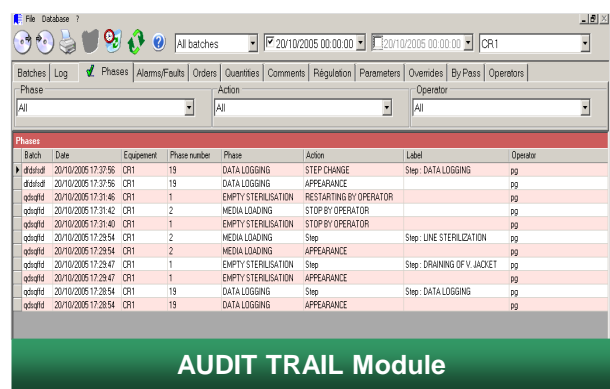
File Database ?

All batches
20/10/2005 00:00:00
20/10/2005 00:00:00
CR1

Batches | Log | Phases | Alarms/Faults | Orders | Quantities | Comments | Régulation | Parameters | Overrides | By Pass | Operators

Phase
All
Action
All
Operator
All

Phases

| Batch | Date | Equipement | Phase number | Phase | Action | Label | Operator |
|---|---|---|---|---|---|---|---|
| dfdsfsdf | 20/10/2005 17:37:56 | CR1 | 19 | DATA LOGGING | STEP CHANGE | Step : DATA LOGGING | pg |
| dfdsfsdf | 20/10/2005 17:37:56 | CR1 | 19 | DATA LOGGING | APPEARANCE | | pg |
| qdsqfdd | 20/10/2005 17:31:46 | CR1 | 1 | EMPTY STERILISATION | RESTARTING BY OPERATOR | | pg |
| qdsqfdd | 20/10/2005 17:31:42 | CR1 | 2 | MEDIA LOADING | STOP BY OPERATOR | | pg |
| qdsqfdd | 20/10/2005 17:31:40 | CR1 | 1 | EMPTY STERILISATION | STOP BY OPERATOR | | pg |
| qdsqfdd | 20/10/2005 17:29:54 | CR1 | 2 | MEDIA LOADING | Step | Step : LINE STERILIZATION | pg |
| qdsqfdd | 20/10/2005 17:29:54 | CR1 | 2 | MEDIA LOADING | APPEARANCE | | pg |
| qdsqfdd | 20/10/2005 17:29:47 | CR1 | 1 | EMPTY STERILISATION | Step | Step : DRAINING OF V. JACKET | pg |
| qdsqfdd | 20/10/2005 17:29:47 | CR1 | 1 | EMPTY STERILISATION | APPEARANCE | | pg |
| qdsqfdd | 20/10/2005 17:28:54 | CR1 | 19 | DATA LOGGING | Step | Step : DATA LOGGING | pg |
| qdsqfdd | 20/10/2005 17:28:54 | CR1 | 19 | DATA LOGGING | APPEARANCE | | pg |

AUDIT TRAIL Module